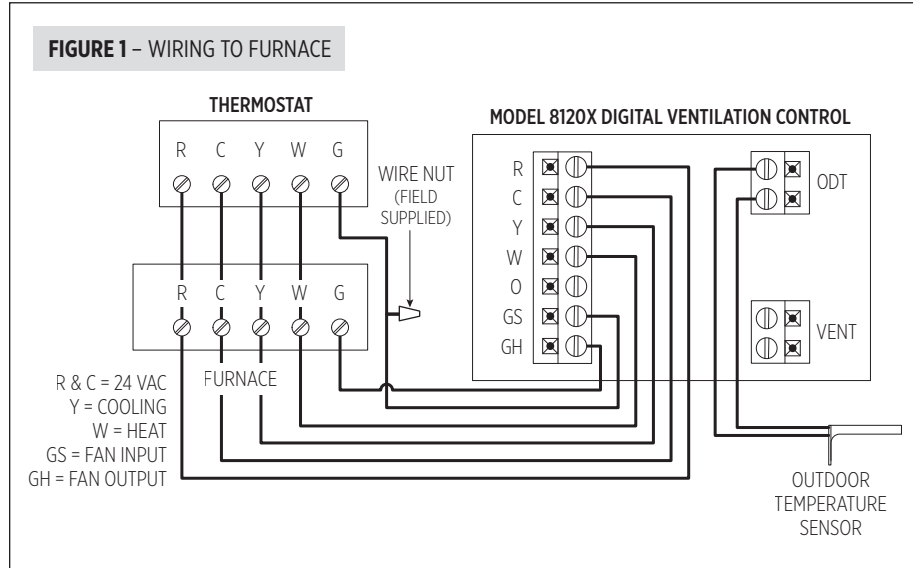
**FIGURE 1** – WIRING TO FURNACE

THERMOSTAT

R C Y W G

WIRE NUT (FIELD SUPPLIED)

R C Y W G

FURNACE

R & C = 24 VAC
Y = COOLING
W = HEAT
GS = FAN INPUT
GH = FAN OUTPUT

MODEL 8120X DIGITAL VENTILATION CONTROL

R
C
Y
W
O
GS
GH

ODT

VENT

OUTDOOR TEMPERATURE SENSOR